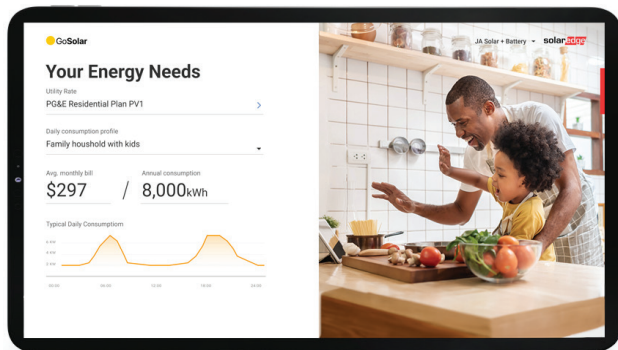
GoSolar

Your Energy Needs

Utility Rate
PG&E Residential Plan PV1

Daily consumption profile
Family houshold with kids

Avg. monthly bill
$297
/
Annual consumption
8,000kWh

Typical Daily Consumptiom

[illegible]
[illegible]
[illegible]

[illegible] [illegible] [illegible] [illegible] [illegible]

JA Solar + Battery
solaredge